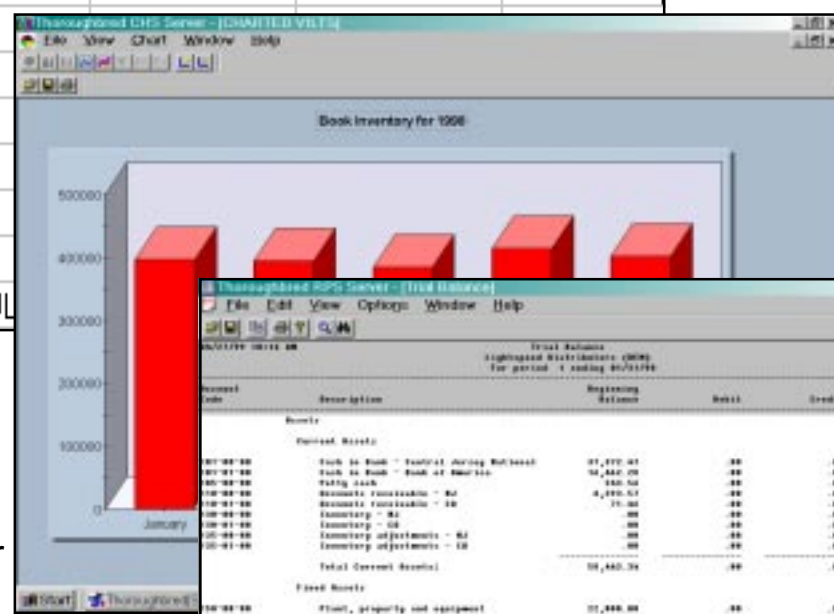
Thoroughbred CHS Server - [CHARTED VIEW]
File View Chart Window Help

Book Inventory for 1998

500000
400000
300000
200000
100000
0
January

Thoroughbred RPS Server - [Trial Balance]
File Edit View Options Window Help

Trial Balance
Lightspeed Distributors (DEMO)
For period 1 ending 01/31/99

Account Code
Description
Beginning Balance
Debit
Credit

Assets

Current Assets

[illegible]
Cash in Bank - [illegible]
Cash in Bank - Bank of America
Petty cash
Accounts receivable - NJ
Accounts receivable - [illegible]
Inventory - NJ
Inventory - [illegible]
Inventory adjustments - NJ
Inventory adjustments - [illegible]

Total Current Assets

Fixed Assets

Plant, property and equipment

Start
Thoroughbred